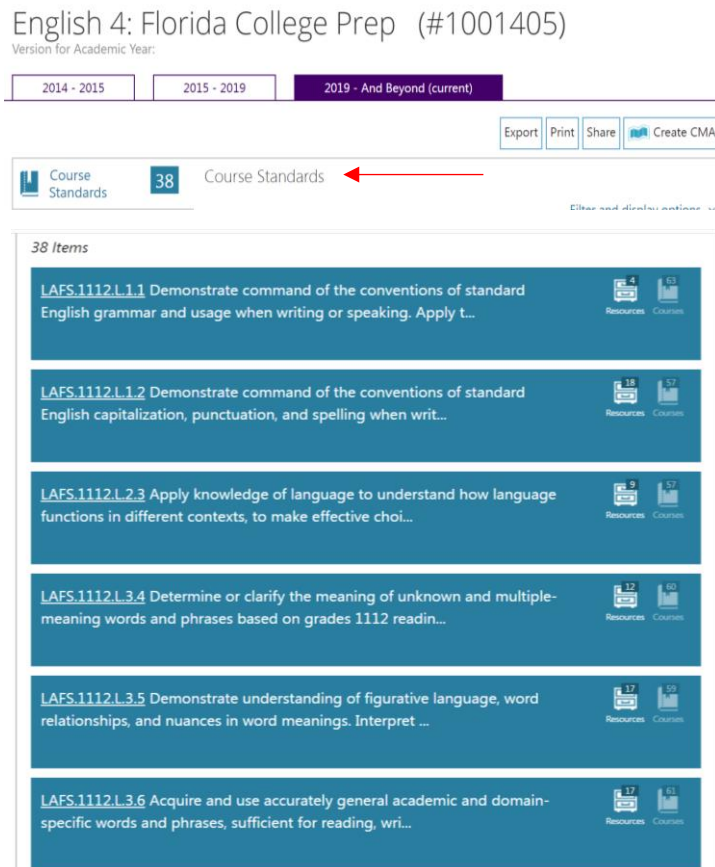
English 4: Florida College Prep (#1001405)
Version for Academic Year:

2014 - 2015
2015 - 2019
2019 - And Beyond (current)

Export Print Share Create CMA

Course Standards 38 Course Standards

Filter and display options

38 Items

LAFS.1112.L.1.1 Demonstrate command of the conventions of standard English grammar and usage when writing or speaking. Apply t...
4 Resources 63 Courses

LAFS.1112.L.1.2 Demonstrate command of the conventions of standard English capitalization, punctuation, and spelling when writ...
18 Resources 57 Courses

LAFS.1112.L.2.3 Apply knowledge of language to understand how language functions in different contexts, to make effective choi...
9 Resources 57 Courses

LAFS.1112.L.3.4 Determine or clarify the meaning of unknown and multiple-meaning words and phrases based on grades 1112 readin...
12 Resources 60 Courses

LAFS.1112.L.3.5 Demonstrate understanding of figurative language, word relationships, and nuances in word meanings. Interpret ...
17 Resources 59 Courses

LAFS.1112.L.3.6 Acquire and use accurately general academic and domain-specific words and phrases, sufficient for reading, wri...
17 Resources 61 Courses